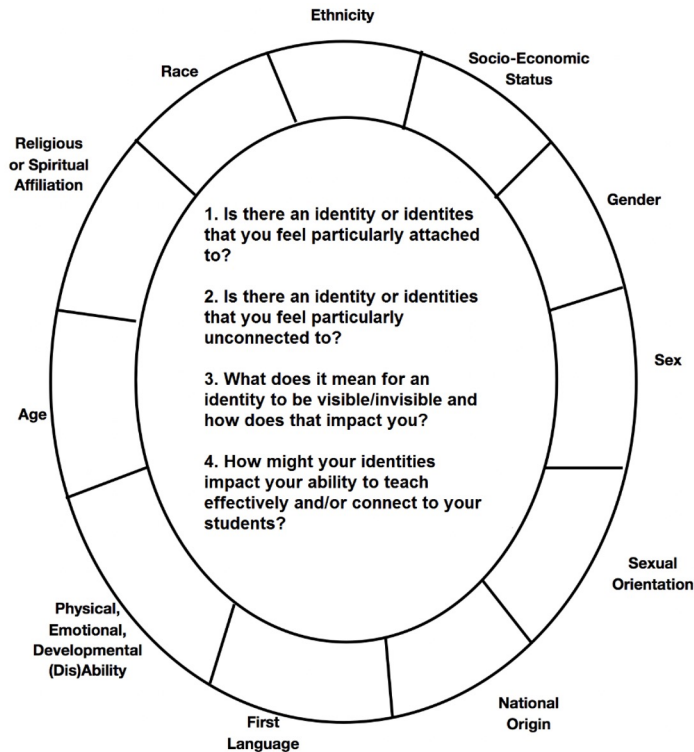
Ethnicity

Socio-Economic Status

Gender

Sex

Sexual Orientation

National Origin

First Language

Physical, Emotional, Developmental (Dis)Ability

Age

Religious or Spiritual Affiliation

Race

1. Is there an identity or identites that you feel particularly attached to?

2. Is there an identity or identities that you feel particularly unconnected to?

3. What does it mean for an identity to be visible/invisible and how does that impact you?

4. How might your identities impact your ability to teach effectively and/or connect to your students?